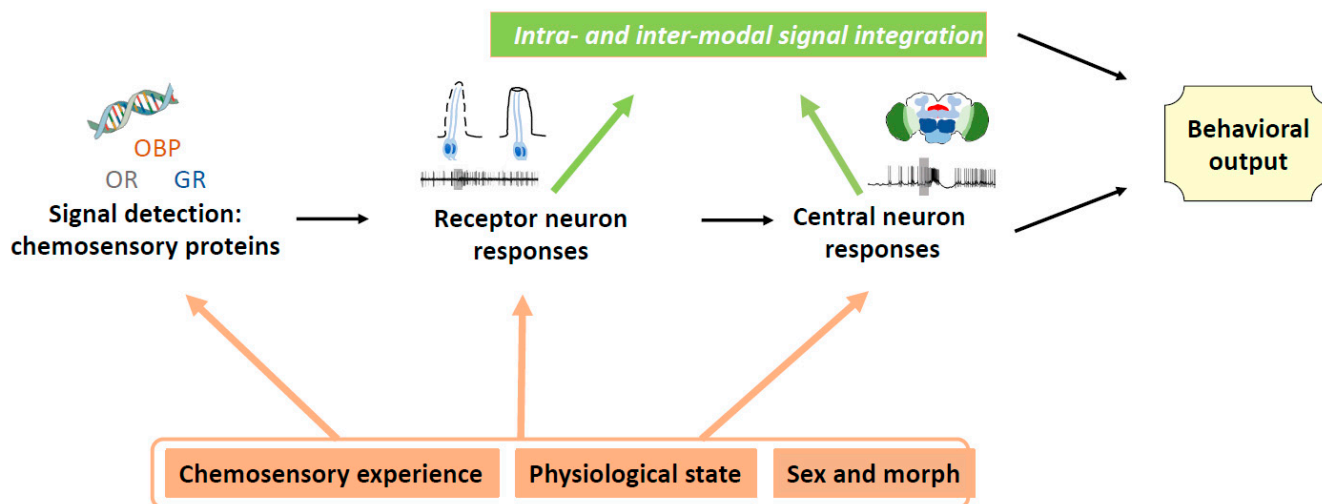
Intra- and inter-modal signal integration

OBP
OR GR
Signal detection: chemosensory proteins

Receptor neuron responses

Central neuron responses

Behavioral output

Chemosensory experience

Physiological state

Sex and morph